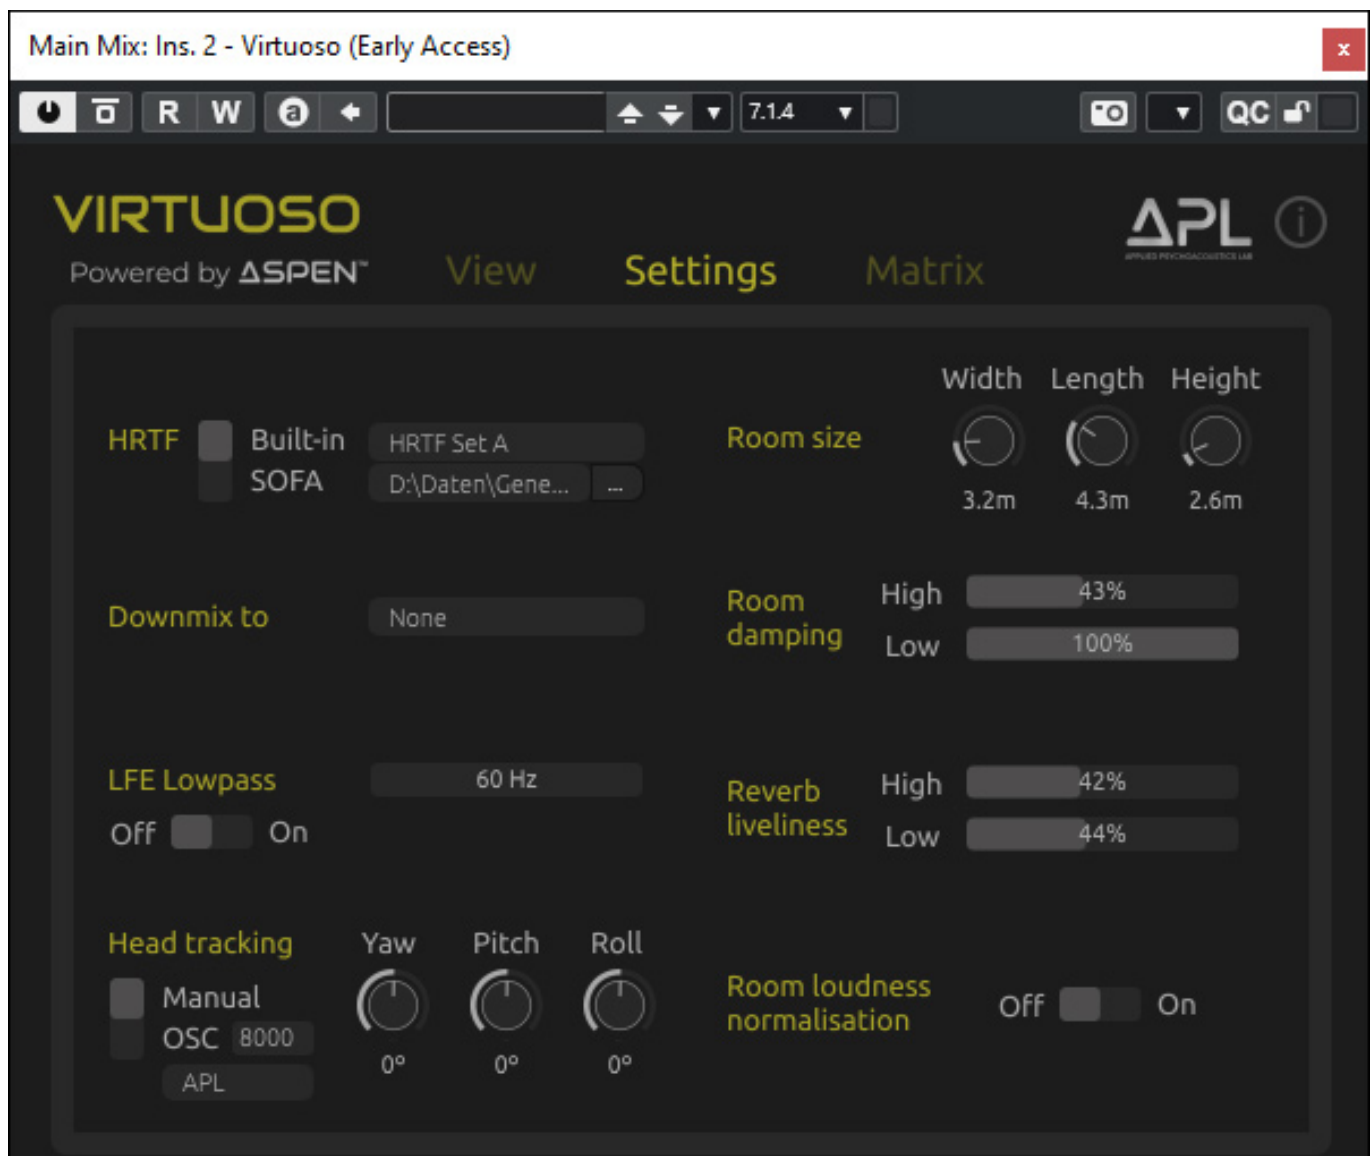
Main Mix: Ins. 2 - Virtuoso (Early Access)

×

R W

7.1.4

QC

VIRTUOSO
Powered by ASPEN™

View Settings Matrix

APL
APPLIED PSYCHOACOUSTICS LAB

HRTF Built-in SOFA
HRTF Set A
D:\Daten\Gene...
...

Room size
Width Length Height
3.2m 4.3m 2.6m

Downmix to
None

Room damping
High 43%
Low 100%

LFE Lowpass
60 Hz
Off On

Reverb liveliness
High 42%
Low 44%

Head tracking
Manual
OSC 8000
APL
Yaw Pitch Roll
0° 0° 0°

Room loudness normalisation
Off On